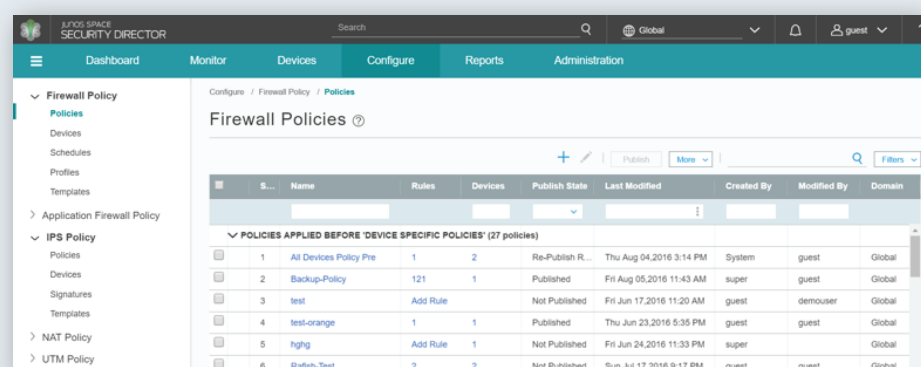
JUNOS SPACE SECURITY DIRECTOR

Search

Global

guest

Dashboard Monitor Devices Configure Reports Administration

Firewall Policy
Policies
Devices
Schedules
Profiles
Templates
Application Firewall Policy
IPS Policy
Policies
Devices
Signatures
Templates
NAT Policy
UTM Policy

Configure / Firewall Policy / Policies

Firewall Policies

Publish More Filters

| | S... | Name | Rules | Devices | Publish State | Last Modified | Created By | Modified By | Domain |
|---|---|---|---|---|---|---|---|---|---|
| POLICIES APPLIED BEFORE 'DEVICE SPECIFIC POLICIES' (27 policies) | | | | | | | | | |
| | 1 | All Devices Policy Pre | 1 | 2 | Re-Publish R... | Thu Aug 04,2016 3:14 PM | System | guest | Global |
| | 2 | Backup-Policy | 121 | 1 | Published | Fri Aug 05,2016 11:43 AM | super | guest | Global |
| | 3 | test | Add Rule | | Not Published | Fri Jun 17,2016 11:20 AM | guest | demouser | Global |
| | 4 | test-orange | 1 | 1 | Published | Thu Jun 23,2016 5:35 PM | guest | guest | Global |
| | 5 | hghg | Add Rule | 1 | Not Published | Fri Jun 24,2016 11:33 PM | super | | Global |
| | 6 | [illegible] | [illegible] | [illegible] | Not Published | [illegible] | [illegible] | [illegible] | Global |